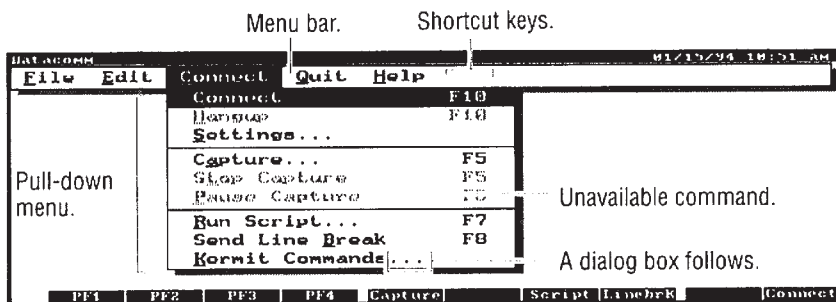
Menu bar.

Shortcut keys.

Datacomm

01/15/94 10:51 AM

File Edit Connect Quit Help

Connect F10

Hangup F10

Settings...

Capture... F5

Stop Capture F5

Pause Capture F6

Run Script... F7

Send Line Break F8

Kermit Commands...

Pull-down menu.

Unavailable command.

A dialog box follows.

PF1 PF2 PF3 PF4 Capture Script Linebrk Connect